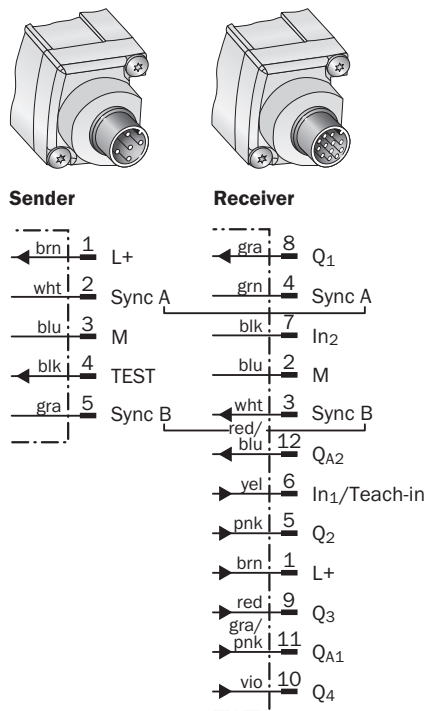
Sender

brn 1 L+
wht 2 Sync A
blu 3 M
blk 4 TEST
gra 5 Sync B

Receiver

gra 8 $Q_1$
grn 4 Sync A
blk 7 $In_2$
blu 2 M
wht 3 Sync B
red/ blu 12 $Q_{A2}$
yel 6 $In_1$/Teach-in
pnk 5 $Q_2$
brn 1 L+
red 9 $Q_3$
gra/ pnk 11 $Q_{A1}$
vio 10 $Q_4$